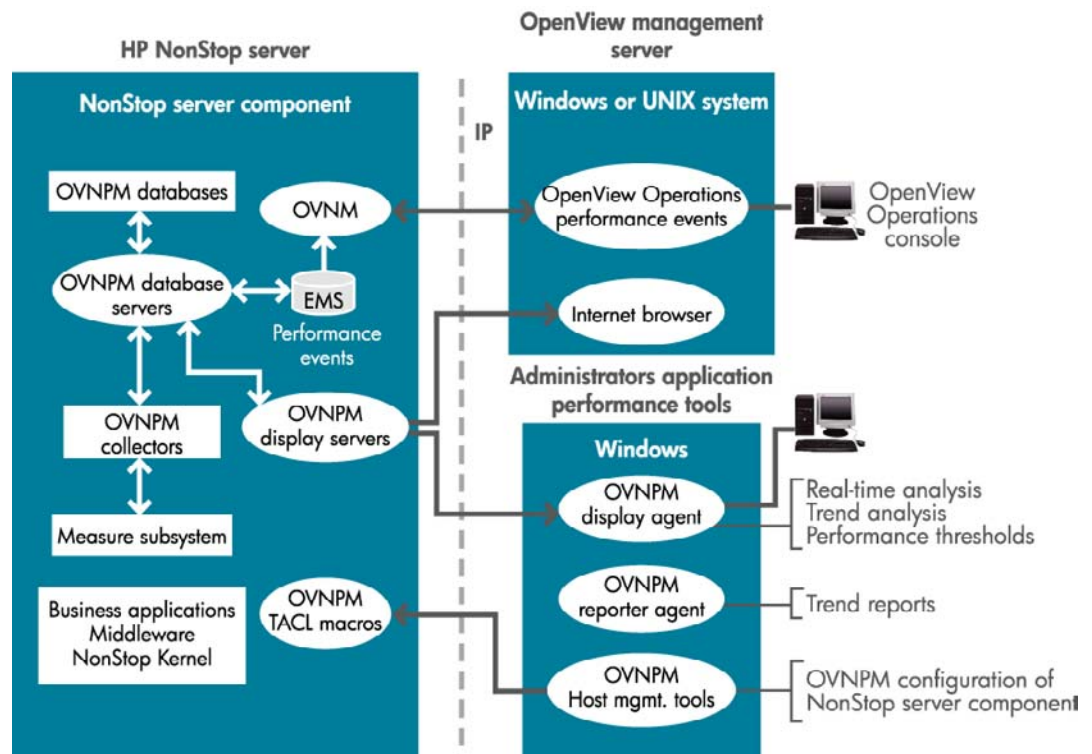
HP NonStop server

OpenView management server

NonStop server component

IP

Windows or UNIX system

OVNPM databases

OVNM

OpenView Operations performance events

OpenView Operations console

OVNPM database servers

EMS

Performance events

Internet browser

Administrators application performance tools

OVNPM collectors

OVNPM display servers

Windows

OVNPM display agent

Real-time analysis
Trend analysis
Performance thresholds

Measure subsystem

OVNPM reporter agent

Trend reports

Business applications
Middleware
NonStop Kernel

OVNPM TACL macros

OVNPM Host mgmt. tools

OVNPM configuration of NonStop server component